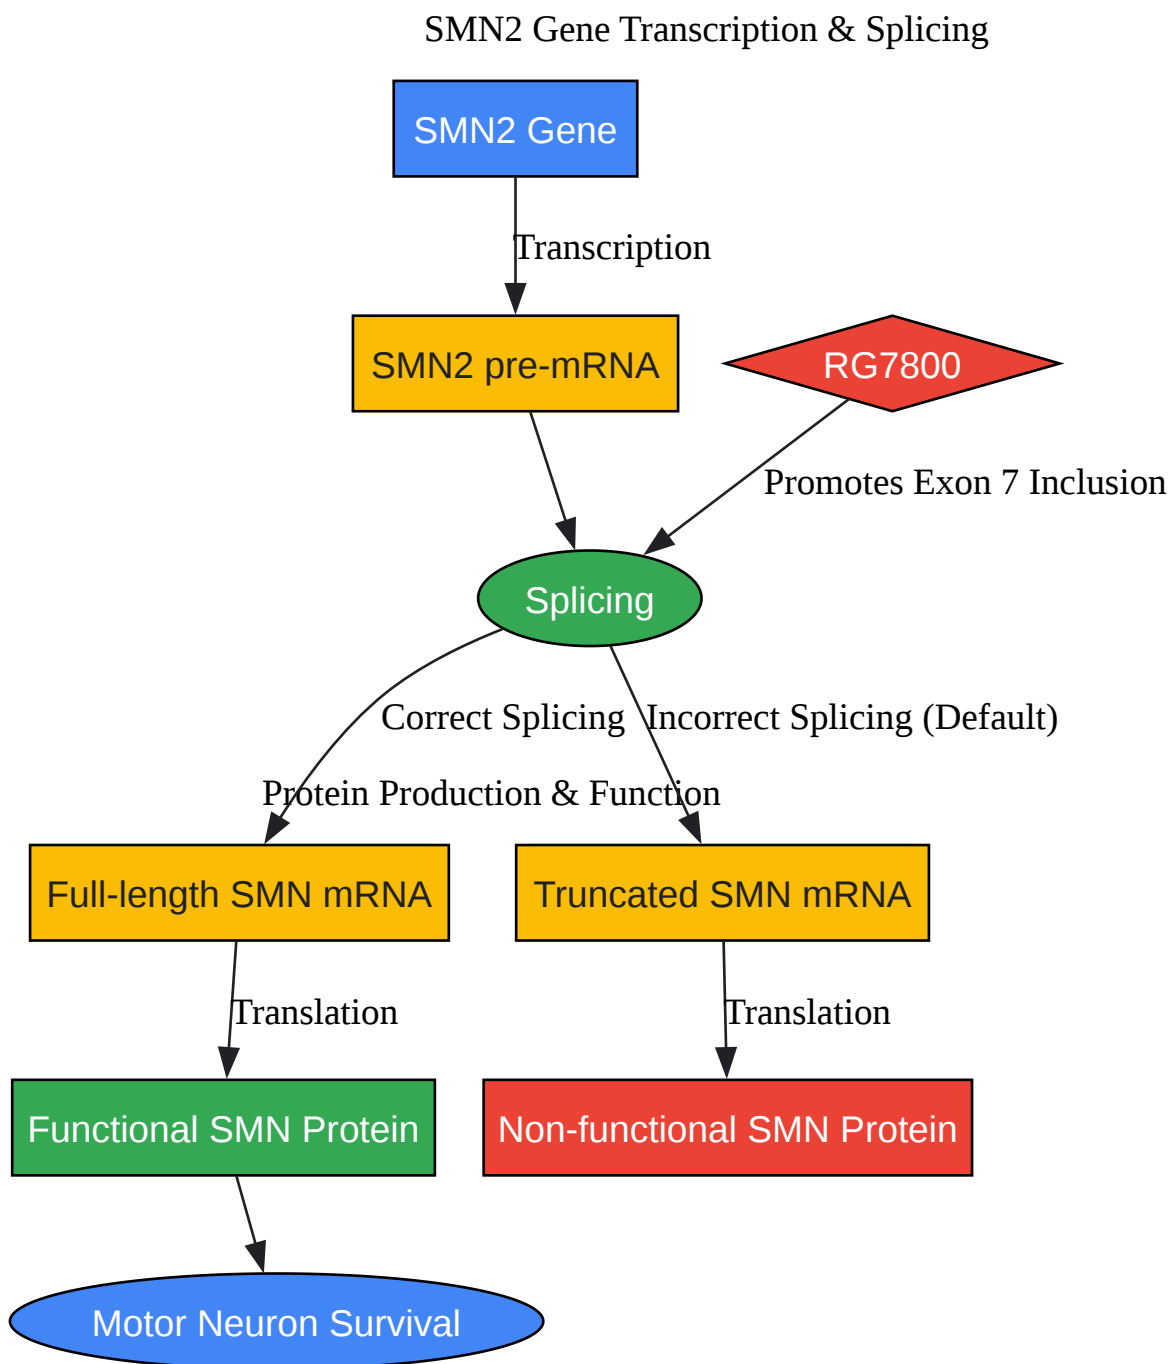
SMN2 Gene Transcription & Splicing

SMN2 Gene

Transcription

SMN2 pre-mRNA

RG7800

Promotes Exon 7 Inclusion

Splicing

Correct Splicing

Incorrect Splicing (Default)

Protein Production & Function

Full-length SMN mRNA

Truncated SMN mRNA

Translation

Translation

Functional SMN Protein

Non-functional SMN Protein

Motor Neuron Survival